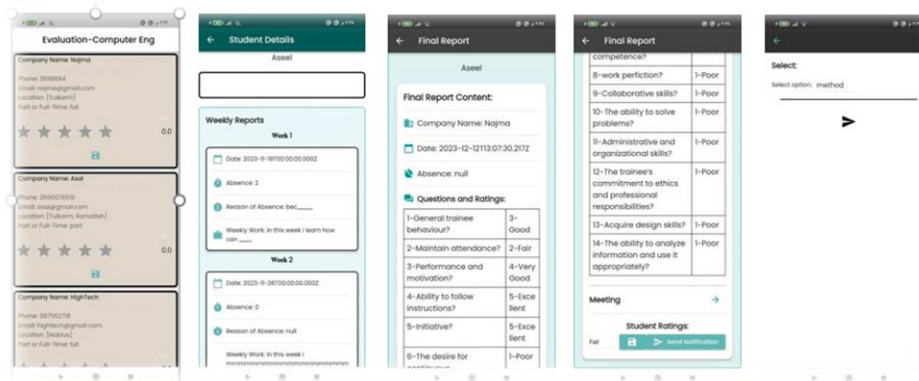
Evaluation-Computer Eng

Company Name: Najma
Phone: 2698564
Email: najma@gmail.com
Location: [Tulkarm]
Part or Full-Time: full
0.0

Company Name: Asal
Phone: 2690076519
Email: asal@gmail.com
Location: [Tulkarm, Ramallah]
Part or Full-Time: part

Company Name: HighTech
Phone: 987562718
Email: hightech@gmail.com
Location: [Nablus]
Part or Full-Time: full

Student Details
Aseel

Weekly Reports
Week 1
Date: 2023-11-19T00:00:00.0002
Absence: 2
Reason of Absence: bec____
Weekly Work: In this week i learn how can ____
Week 2
Date: 2023-11-26T00:00:00.0002
Absence: 0
Reason of Absence: null
Weekly Work: In this week i

Final Report
Aseel
Final Report Content:
Company Name: Najma
Date: 2023-12-12T13:07:30.217Z
Absence: null
Questions and Ratings:

| | |
|---|---|
| 1-General trainee behaviour? | 3-Good |
| 2-Maintain attendance? | 2-Fair |
| 3-Performance and motivation? | 4-Very Good |
| 4-Ability to follow instructions? | 5-Excellent |
| 5-Initiative? | 5-Excellent |
| 6-The desire for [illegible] | 1-Poor |

Final Report

| | |
|---|---|
| competence? | |
| 8-work perfiction? | 1-Poor |
| 9-Collaborative skills? | 1-Poor |
| 10-The ability to solve problems? | 1-Poor |
| 11-Administrative and organizational skills? | 1-Poor |
| 12-The trainee's commitment to ethics and professional responsibilities? | 1-Poor |
| 13-Acquire design skills? | 1-Poor |
| 14-The ability to analyze information and use it appropriately? | 1-Poor |

Meeting
Student Ratings:
Fail
Send Notification

Select:
Select option: method